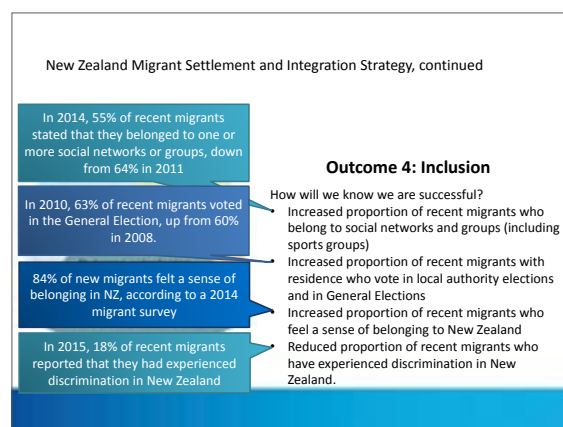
New Zealand Migrant Settlement and Integration Strategy, continued

In 2014, 55% of recent migrants stated that they belonged to one or more social networks or groups, down from 64% in 2011

In 2010, 63% of recent migrants voted in the General Election, up from 60% in 2008.

84% of new migrants felt a sense of belonging in NZ, according to a 2014 migrant survey

In 2015, 18% of recent migrants reported that they had experienced discrimination in New Zealand

Outcome 4: Inclusion

How will we know we are successful?

- Increased proportion of recent migrants who belong to social networks and groups (including sports groups)
- Increased proportion of recent migrants with residence who vote in local authority elections and in General Elections
- Increased proportion of recent migrants who feel a sense of belonging to New Zealand
- Reduced proportion of recent migrants who have experienced discrimination in New Zealand.